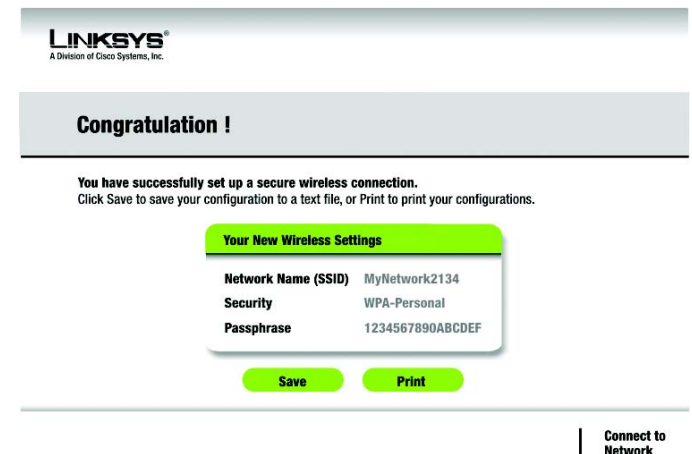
LINKSYS®
A Division of Cisco Systems, Inc.

Congratulation !

You have successfully set up a secure wireless connection.
Click Save to save your configuration to a text file, or Print to print your configurations.

Your New Wireless Settings

| | |
|---|---|
| Network Name (SSID) | MyNetwork2134 |
| Security | WPA-Personal |
| Passphrase | 1234567890ABCDEF |

Save Print

Connect to Network